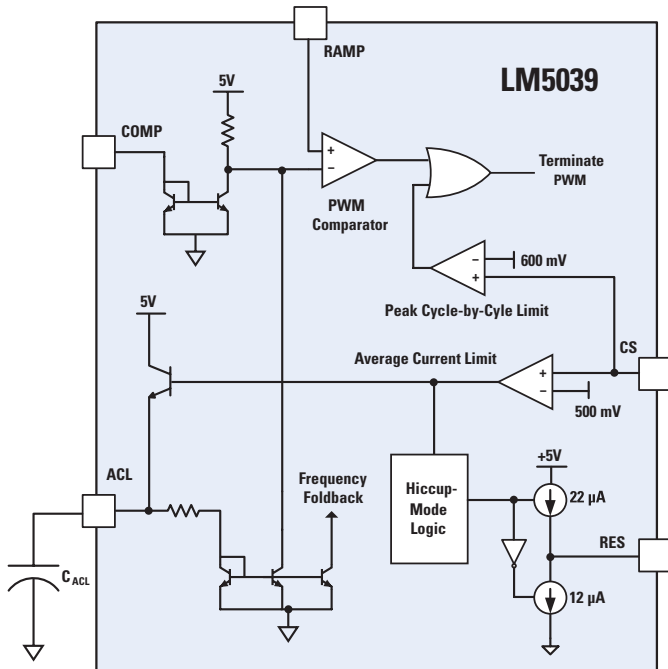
RAMP

LM5039

5V

COMP

+

−

PWM Comparator

Terminate PWM

−

+

600 mV

Peak Cycle-by-Cyle Limit

5V

Average Current Limit

CS

+

−

500 mV

+5V

ACL

Frequency Foldback

Hiccup-Mode Logic

22 µA

RES

12 µA

$C_{ACL}$